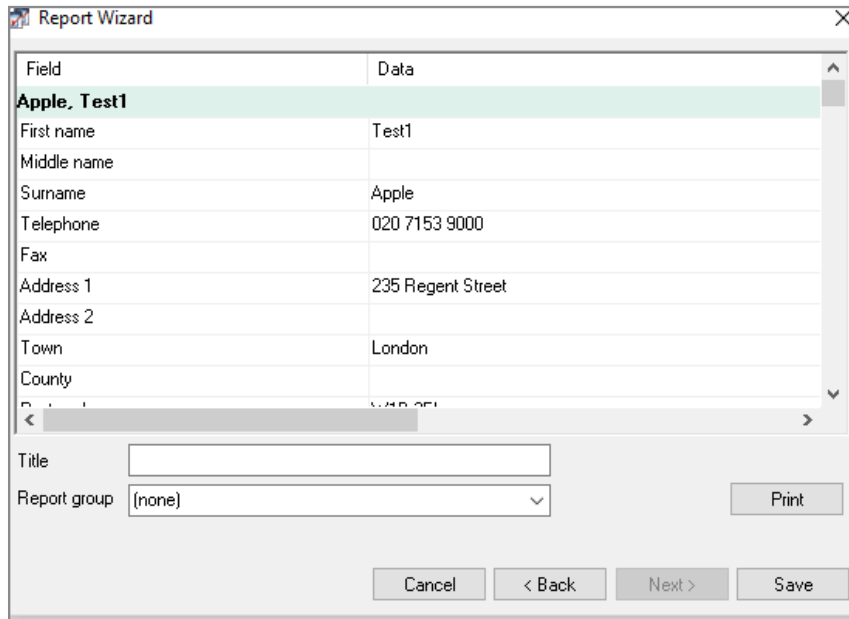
Report Wizard

| Field | Data |
|---|---|
| **Apple, Test1** | |
| First name | Test1 |
| Middle name | |
| Surname | Apple |
| Telephone | 020 7153 9000 |
| Fax | |
| Address 1 | 235 Regent Street |
| Address 2 | |
| Town | London |
| County | |
| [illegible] | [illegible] |

Title

Report group (none)

Print

Cancel < Back Next > Save